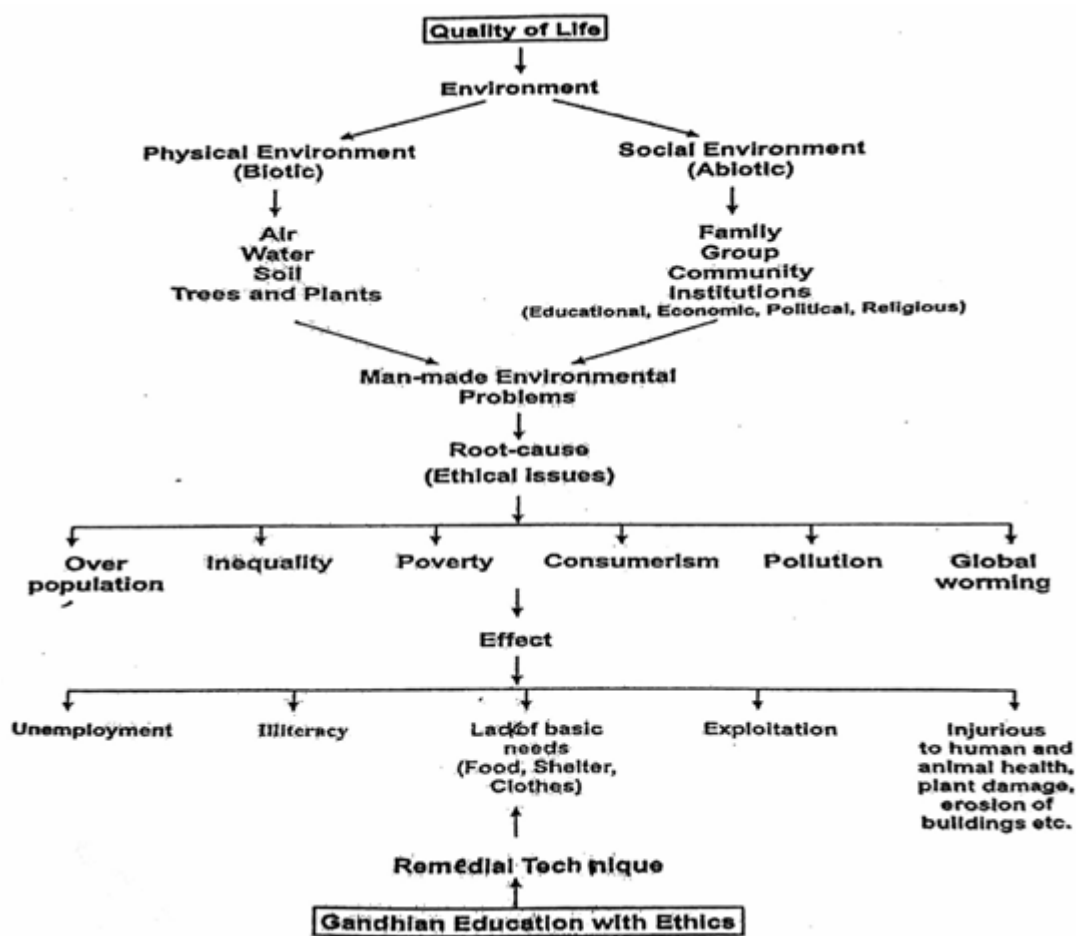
Quality of Life

Environment

Physical Environment (Biotic)

Social Environment (Abiotic)

Air
Water
Soil
Trees and Plants

Family
Group
Community
Institutions
(Educational, Economic, Political, Religious)

Man-made Environmental Problems

Root-cause (Ethical Issues)

Over population

Inequality

Poverty

Consumerism

Pollution

Global worming

Effect

Unemployment

Illiteracy

Lack of basic needs (Food, Shelter, Clothes)

Exploitation

Injurious to human and animal health, plant damage, erosion of buildings etc.

Remedial Technique

Gandhian Education with Ethics